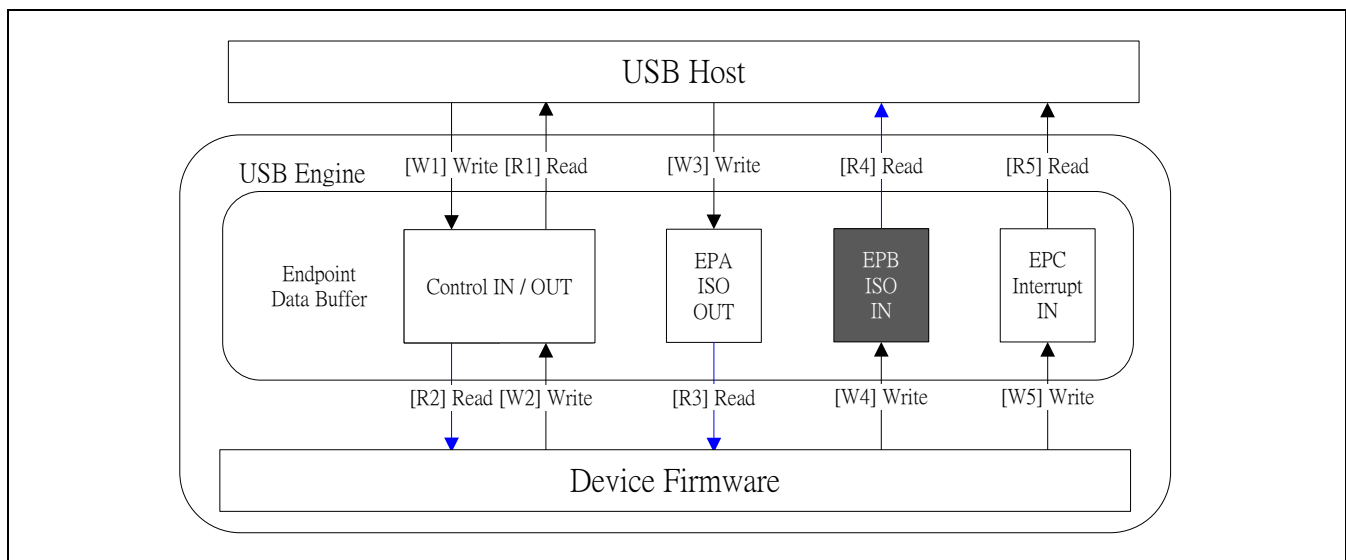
USB Host

USB Engine

[W1] Write [R1] Read

[W3] Write

[R4] Read

[R5] Read

Endpoint Data Buffer

Control IN / OUT

EPA ISO OUT

EPB ISO IN

EPC Interrupt IN

[R2] Read [W2] Write

[R3] Read

[W4] Write

[W5] Write

Device Firmware